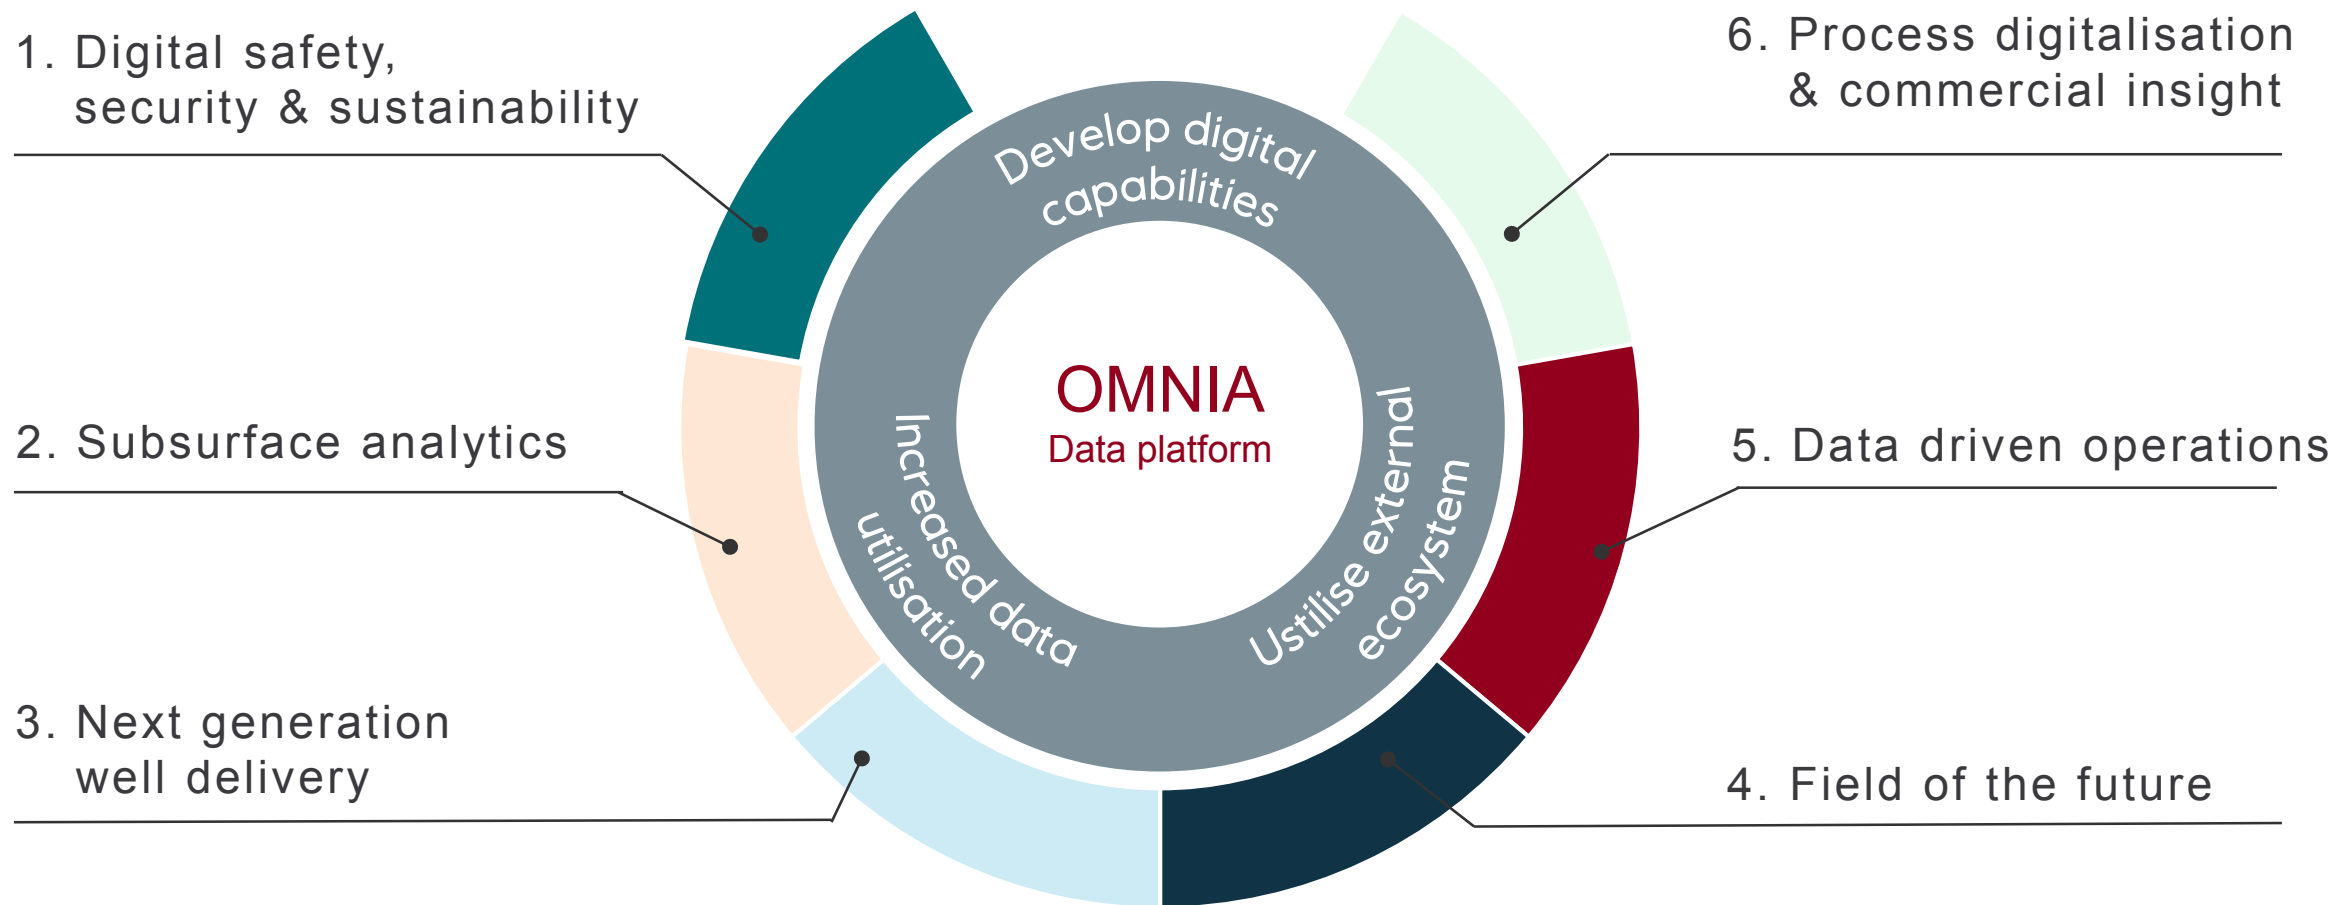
1. Digital safety, security & sustainability

6. Process digitalisation & commercial insight

Develop digital capabilities

OMNIA
Data platform

Increased data utilisation

Ustilise external ecosystem

2. Subsurface analytics

5. Data driven operations

3. Next generation well delivery

4. Field of the future